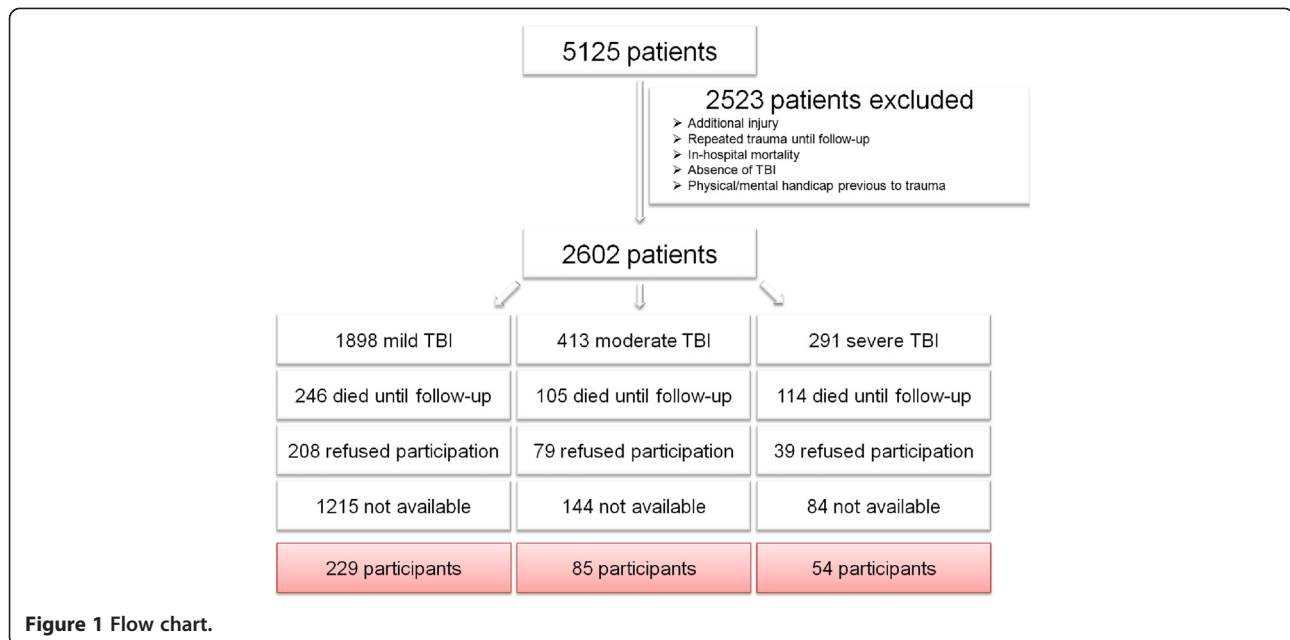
5125 patients

2523 patients excluded
➢ Additional injury
➢ Repeated trauma until follow-up
➢ In-hospital mortality
➢ Absence of TBI
➢ Physical/mental handicap previous to trauma

2602 patients

| 1898 mild TBI | 413 moderate TBI | 291 severe TBI |
|---|---|---|
| 246 died until follow-up | 105 died until follow-up | 114 died until follow-up |
| 208 refused participation | 79 refused participation | 39 refused participation |
| 1215 not available | 144 not available | 84 not available |
| 229 participants | 85 participants | 54 participants |

Figure 1 Flow chart.